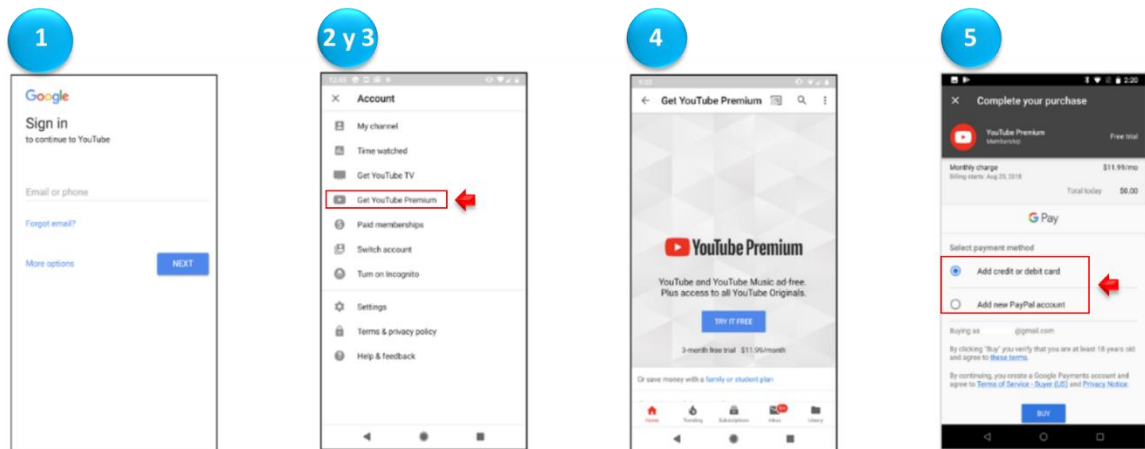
1

Google

Sign in

to continue to YouTube

Email or phone

Forgot email?

More options

NEXT

2 y 3

12:45

Account

My channel

Time watched

Get YouTube TV

Get YouTube Premium

Paid memberships

Switch account

Turn on Incognito

Settings

Terms & privacy policy

Help & feedback

4

Get YouTube Premium

YouTube Premium

YouTube and YouTube Music ad-free. Plus access to all YouTube Originals.

TRY IT FREE

3-month free trial · $11.99/month

Or save money with a family or student plan

Home Trending Subscriptions Inbox Library

5

2:20

Complete your purchase

YouTube Premium
Membership

Free trial

Monthly charge

$11.99/mo

Billing starts: Aug 20, 2018

Total today $0.00

G Pay

Select payment method

Add credit or debit card

Add new PayPal account

Buying as @gmail.com

By clicking "Buy" you verify that you are at least 18 years old and agree to these terms.

By continuing, you create a Google Payments account and agree to Terms of Service - Buyer (US) and Privacy Notice.

BUY